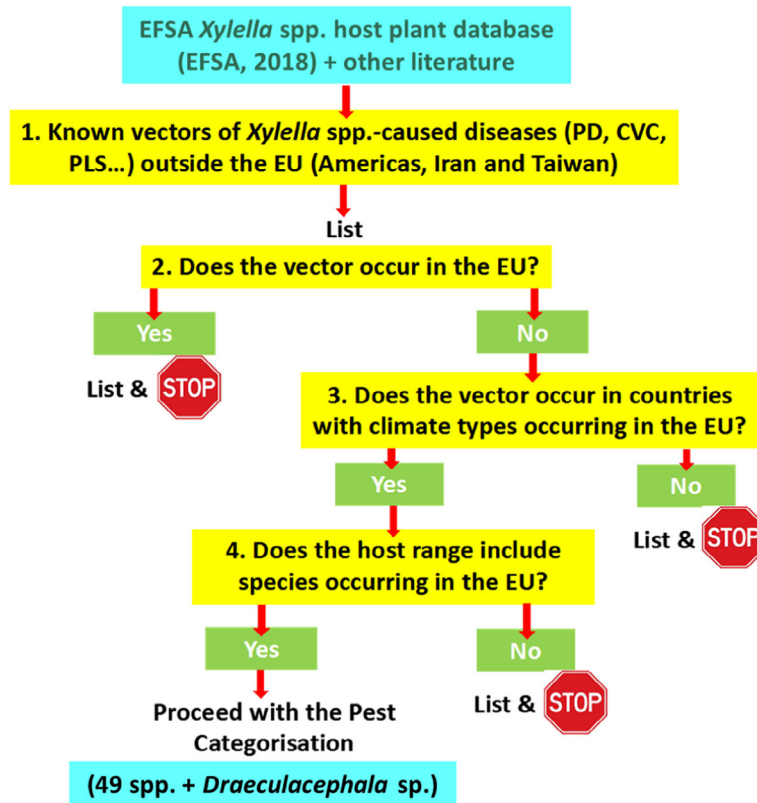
EFSA *Xylella* spp. host plant database (EFSA, 2018) + other literature

1. Known vectors of *Xylella* spp.-caused diseases (PD, CVC, PLS…) outside the EU (Americas, Iran and Taiwan)

List

2. Does the vector occur in the EU?

Yes

List & STOP

No

3. Does the vector occur in countries with climate types occurring in the EU?

Yes

No

List & STOP

4. Does the host range include species occurring in the EU?

Yes

Proceed with the Pest Categorisation

No

List & STOP

(49 spp. + *Draeculacephala* sp.)